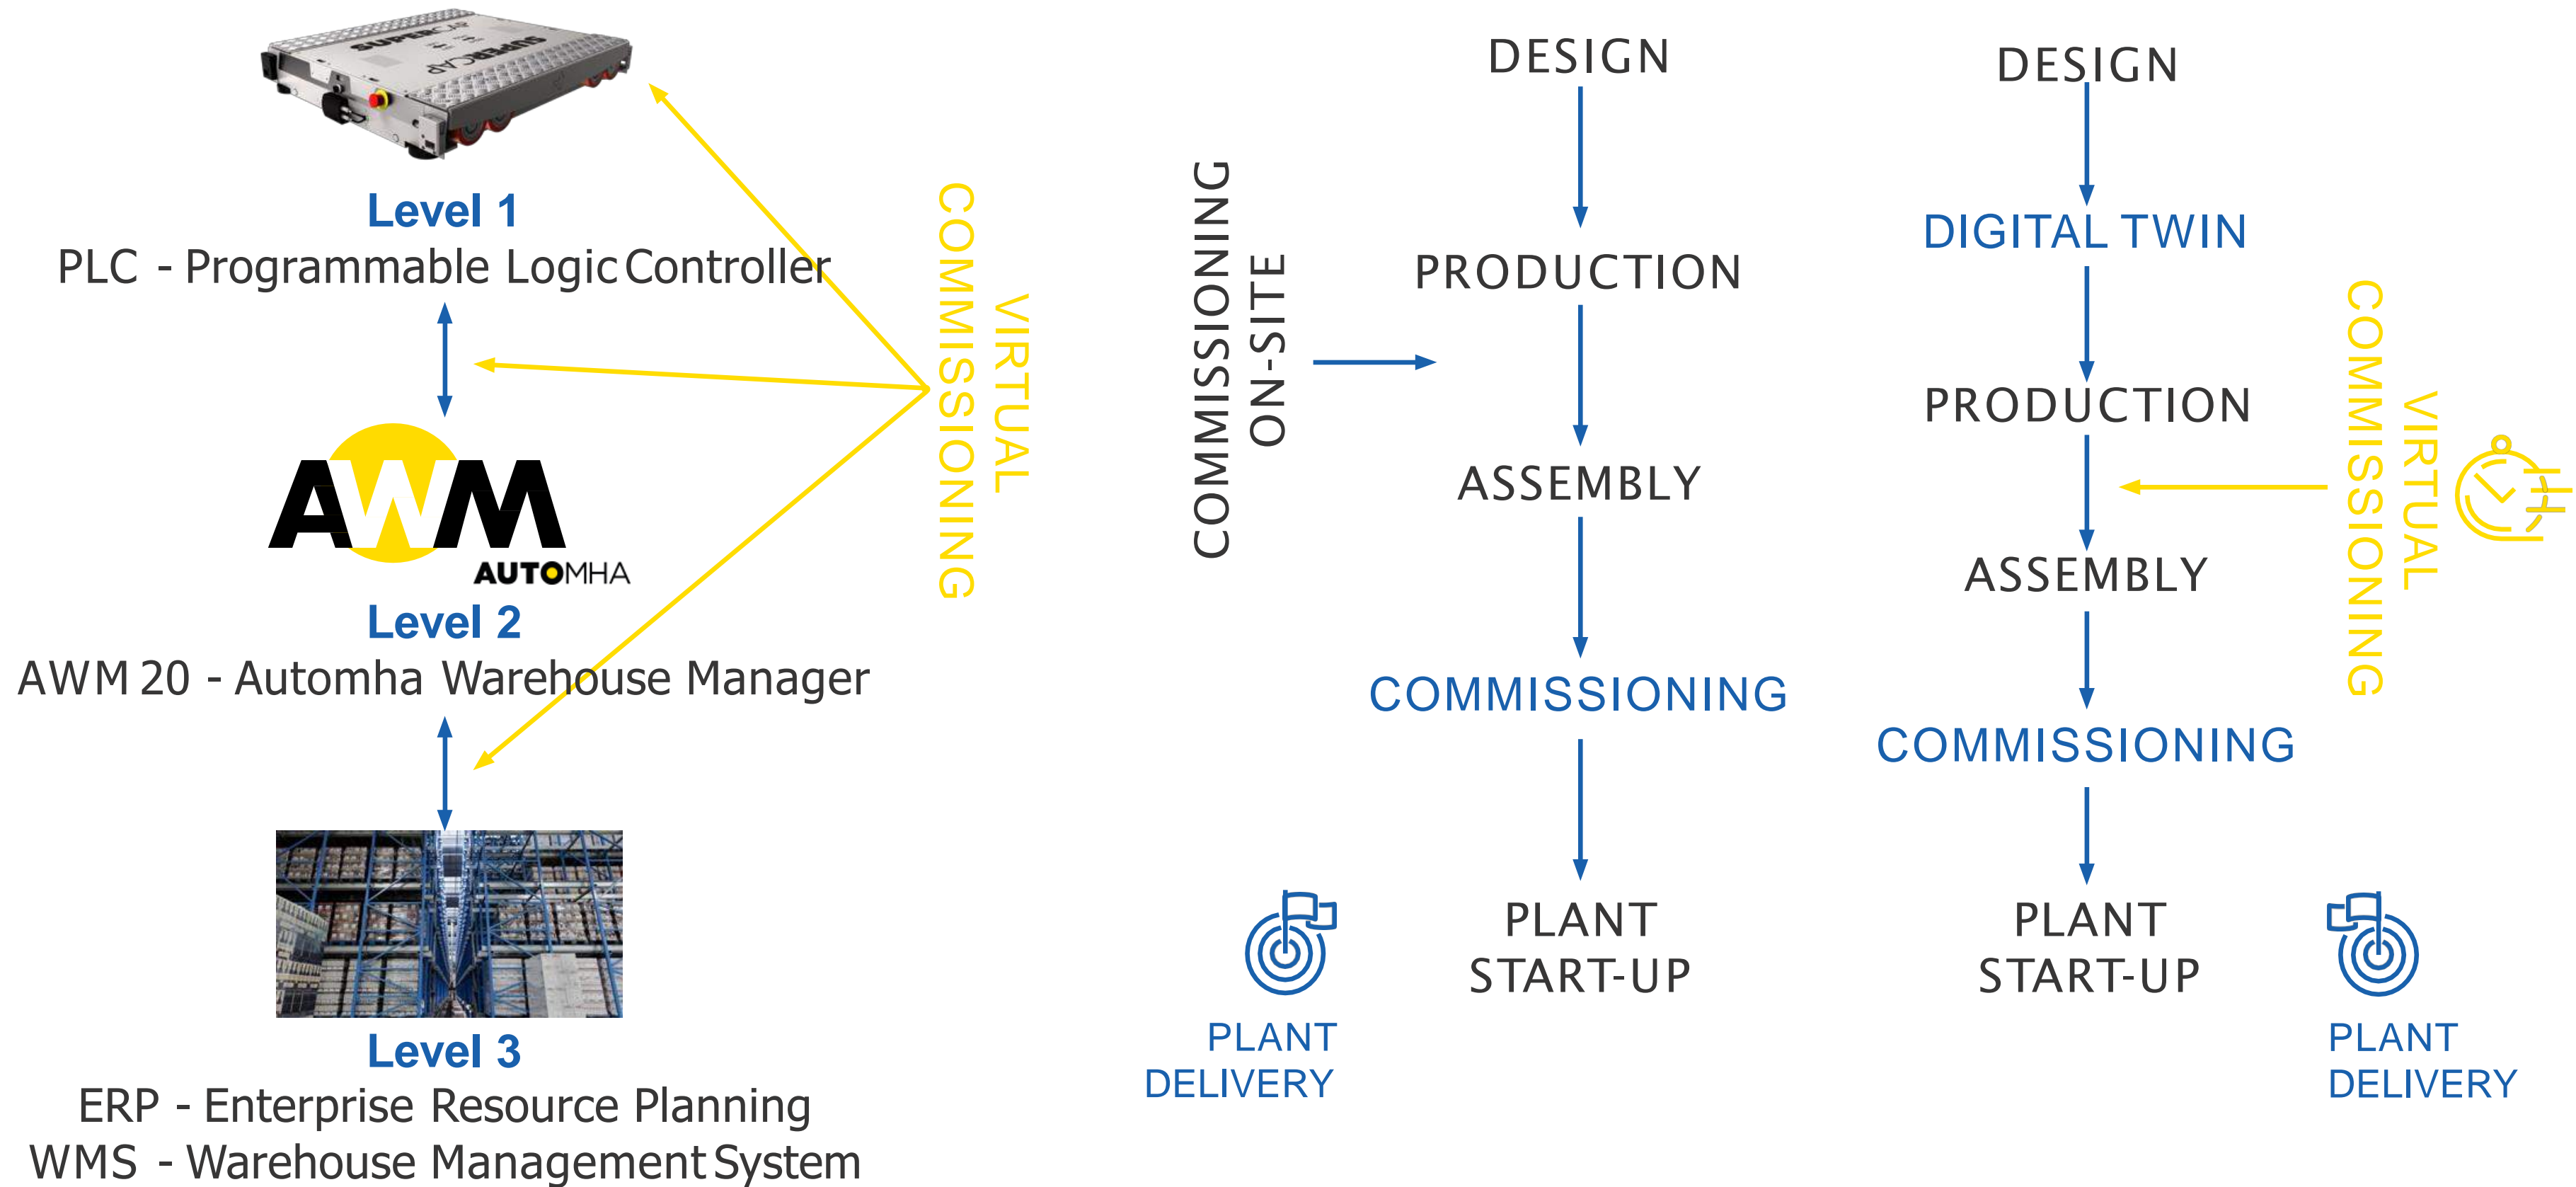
SUPERCAP

Level 1
PLC - Programmable Logic Controller

AWM
AUTOMHA

Level 2
AWM 20 - Automha Warehouse Manager

Level 3
ERP - Enterprise Resource Planning
WMS - Warehouse Management System

VIRTUAL COMMISSIONING

COMMISSIONING ON-SITE

DESIGN

PRODUCTION

ASSEMBLY

COMMISSIONING

PLANT START-UP

PLANT DELIVERY

DESIGN

DIGITAL TWIN

PRODUCTION

ASSEMBLY

COMMISSIONING

PLANT START-UP

VIRTUAL COMMISSIONING

PLANT DELIVERY